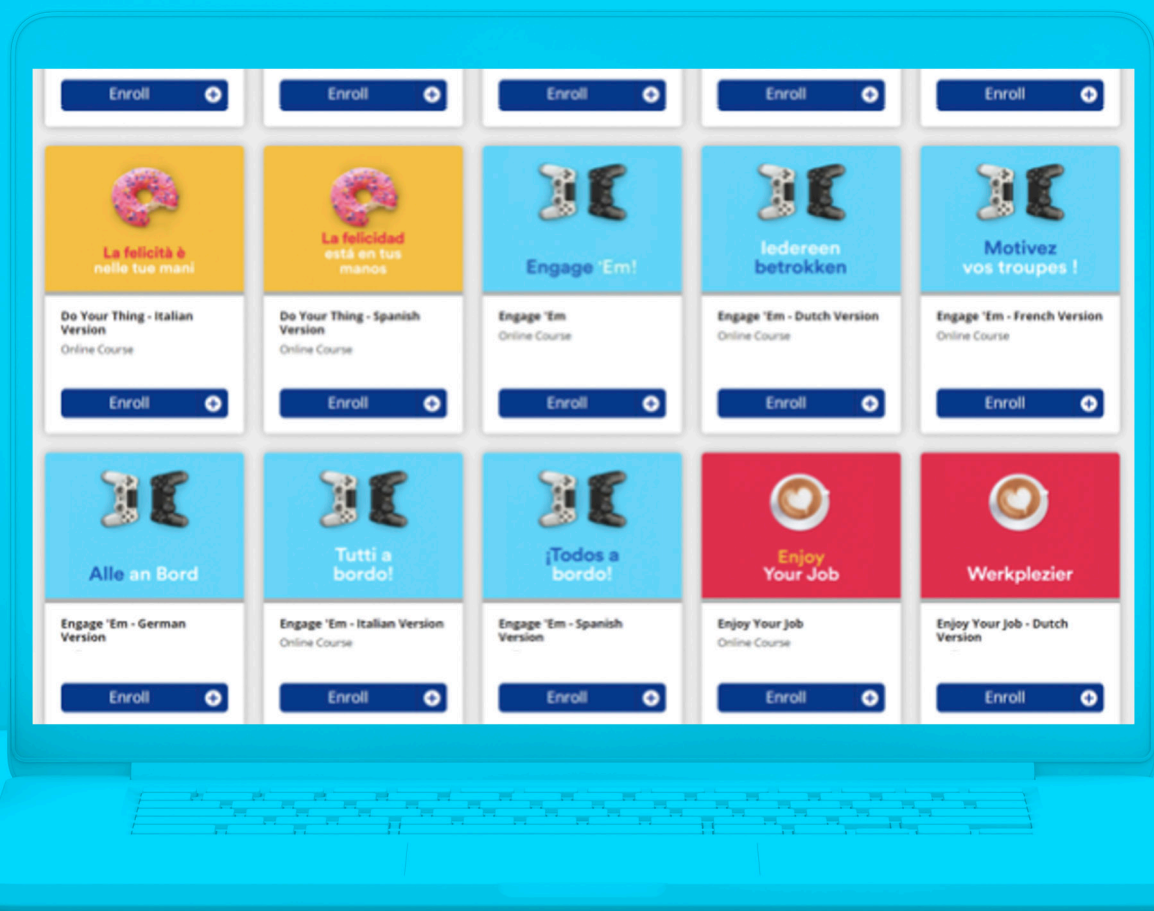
Enroll

Enroll

Enroll

Enroll

Enroll

La felicità è nelle tue mani

Do Your Thing - Italian Version

Online Course

Enroll

La felicidad está en tus manos

Do Your Thing - Spanish Version

Online Course

Enroll

Engage 'Em!

Engage 'Em

Online Course

Enroll

Iedereen betrokken

Engage 'Em - Dutch Version

Online Course

Enroll

Motivez vos troupes !

Engage 'Em - French Version

Online Course

Enroll

Alle an Bord

Engage 'Em - German Version

Enroll

Tutti a bordo!

Engage 'Em - Italian Version

Online Course

Enroll

¡Todos a bordo!

Engage 'Em - Spanish Version

Enroll

Enjoy Your Job

Enjoy Your Job

Online Course

Enroll

Werkplezier

Enjoy Your Job - Dutch Version

Enroll